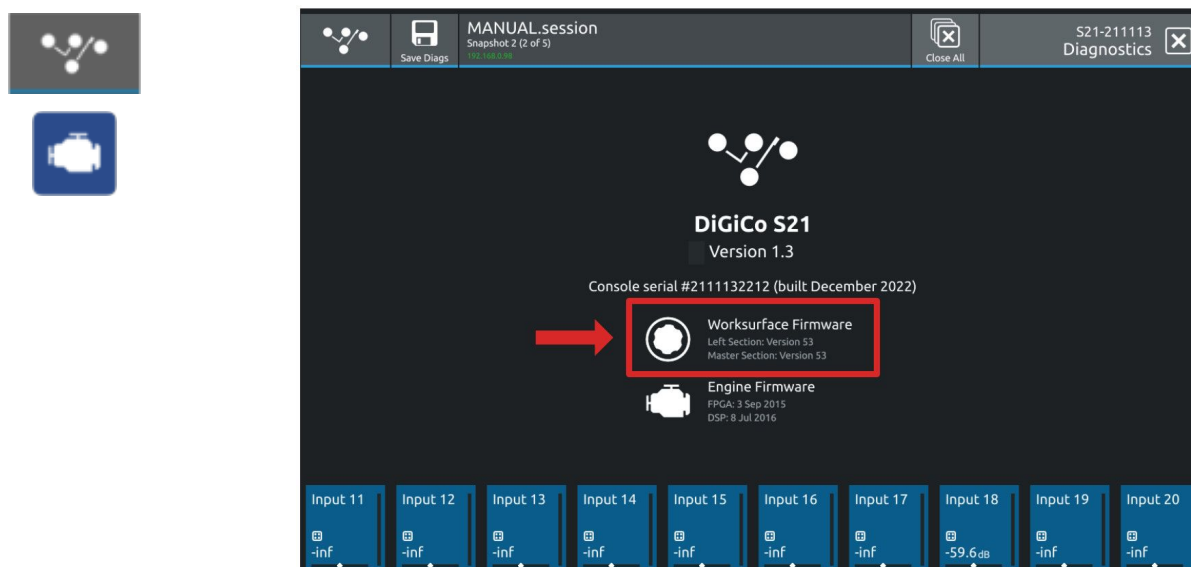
Save Diags

MANUAL.session
Snapshot 2 (2 of 5)
192.168.0.98

Close All

S21-211113
Diagnostics

DiGiCo S21
Version 1.3

Console serial #2111132212 (built December 2022)

Worksurface Firmware
Left Section: Version 53
Master Section: Version 53

Engine Firmware
FPGA: 3 Sep 2015
DSP: 8 Jul 2016

| Input 11 | Input 12 | Input 13 | Input 14 | Input 15 | Input 16 | Input 17 | Input 18 | Input 19 | Input 20 |
|---|---|---|---|---|---|---|---|---|---|
| -inf | -inf | -inf | -inf | -inf | -inf | -inf | -59.6dB | -inf | -inf |